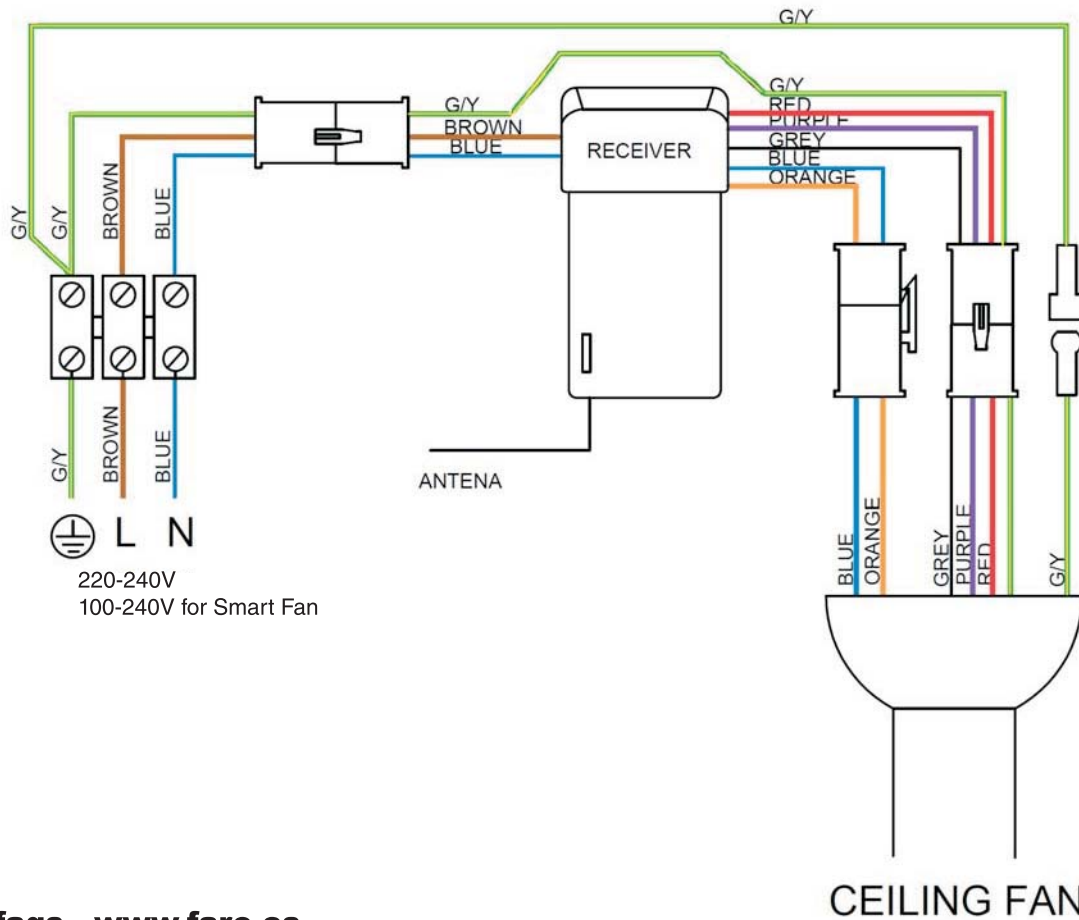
G/Y

G/Y
BROWN
BLUE

G/Y
RED
PURPLE
GREY
BLUE
ORANGE

RECEIVER

G/Y
G/Y
BROWN
BLUE

G/Y
BROWN
BLUE

L N

220-240V
100-240V for Smart Fan

ANTENA

BLUE
ORANGE

GREY
PURPLE
RED

G/Y

CEILING FAN

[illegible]fags - www.faro.es